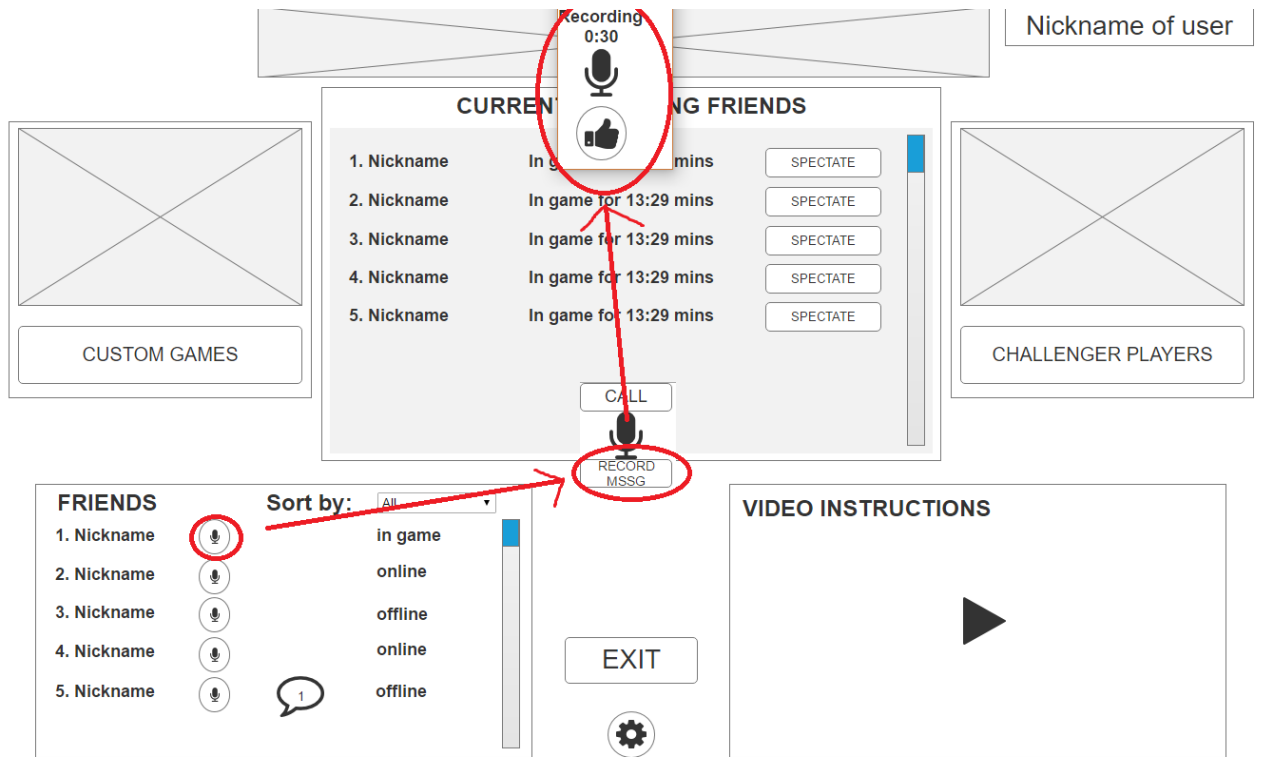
Recording
0:30

Nickname of user

CURRENT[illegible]NG FRIENDS

| | | |
|---|---|---|
| 1. Nickname | In ga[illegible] mins | SPECTATE |
| 2. Nickname | In game for 13:29 mins | SPECTATE |
| 3. Nickname | In game for 13:29 mins | SPECTATE |
| 4. Nickname | In game for 13:29 mins | SPECTATE |
| 5. Nickname | In game for 13:29 mins | SPECTATE |

CUSTOM GAMES

CHALLENGER PLAYERS

CALL

RECORD MSSG

FRIENDS
Sort by: All

| | |
|---|---|
| 1. Nickname | in game |
| 2. Nickname | online |
| 3. Nickname | offline |
| 4. Nickname | online |
| 5. Nickname | offline |

1

EXIT

VIDEO INSTRUCTIONS